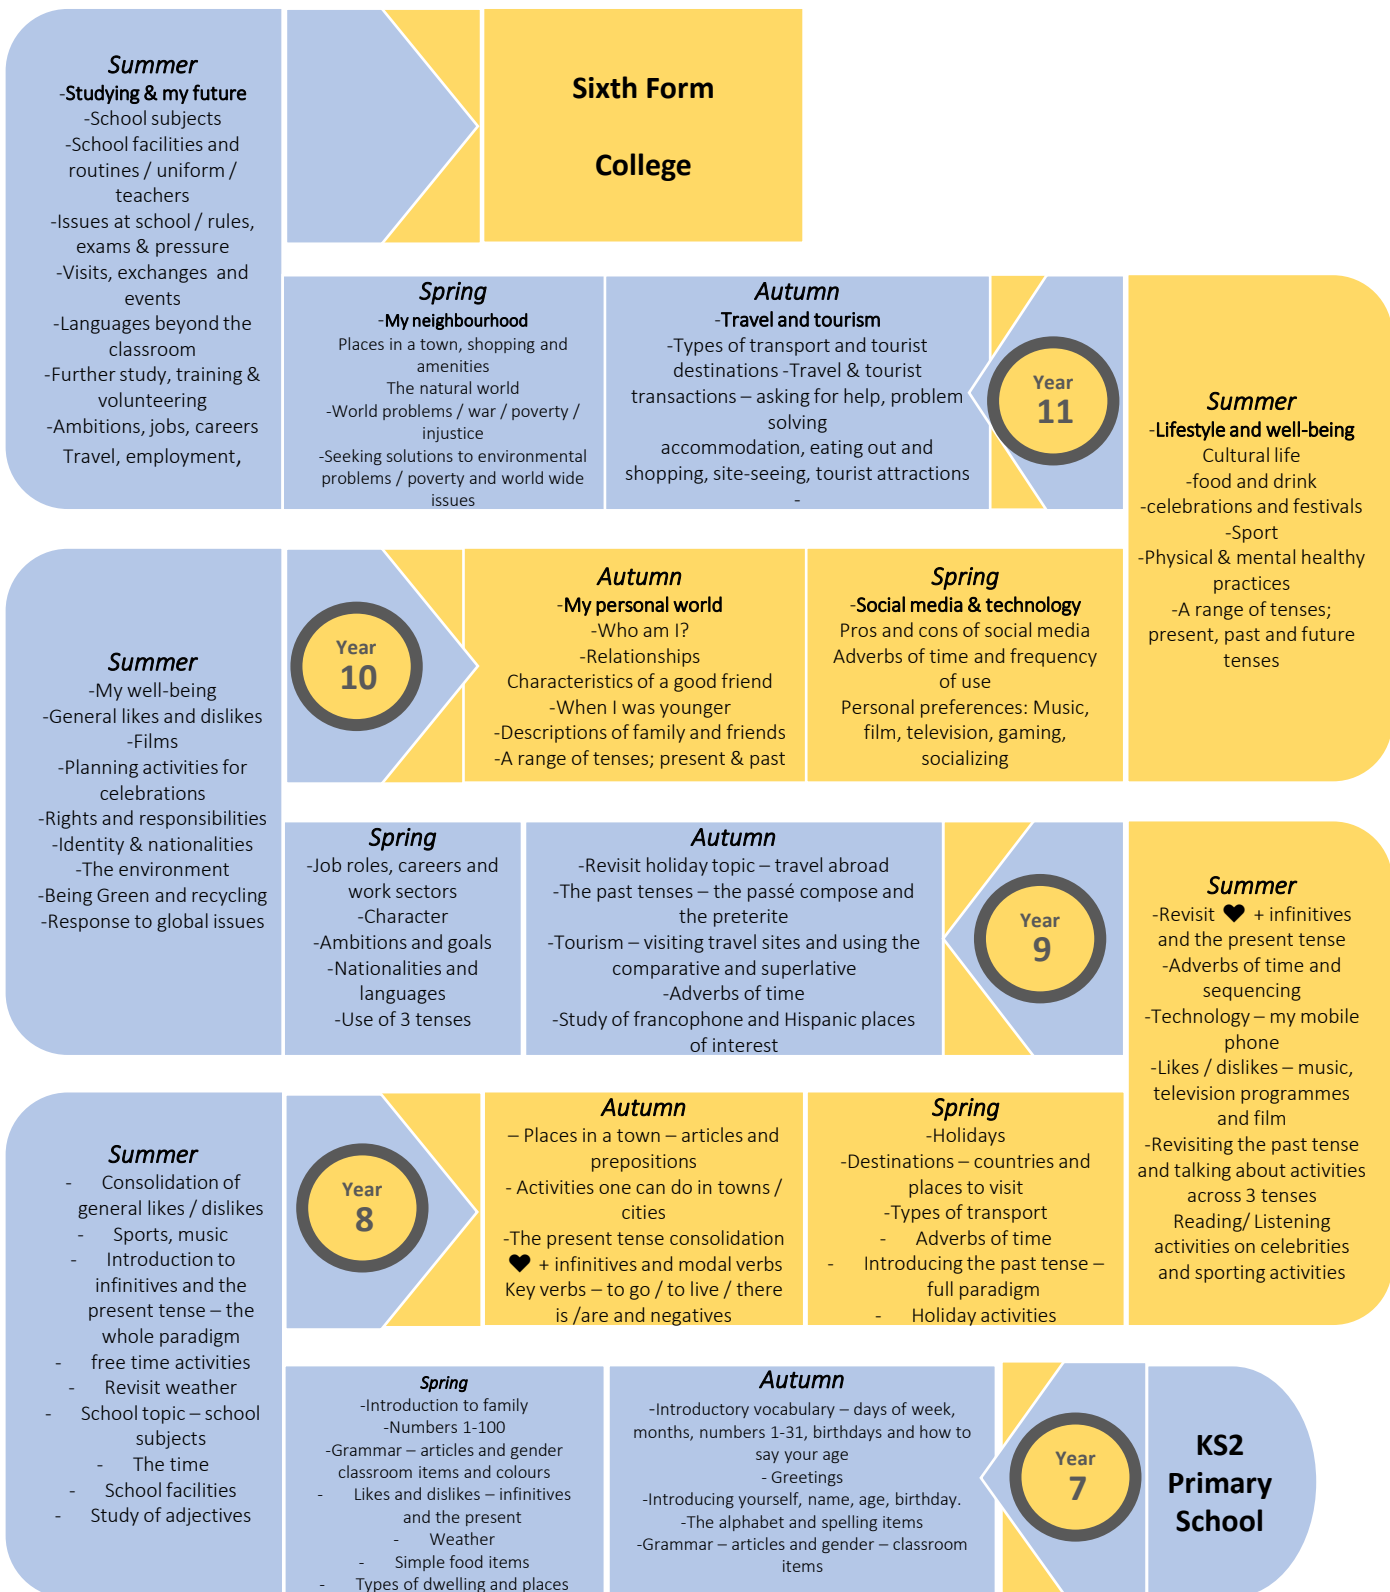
Summer
-Studying & my future
-School subjects
-School facilities and routines / uniform / teachers
-Issues at school / rules, exams & pressure
-Visits, exchanges and events
-Languages beyond the classroom
-Further study, training & volunteering
-Ambitions, jobs, careers
Travel, employment,

Sixth Form

College

Spring
-My neighbourhood
Places in a town, shopping and amenities
The natural world
-World problems / war / poverty / injustice
-Seeking solutions to environmental problems / poverty and world wide issues

Autumn
-Travel and tourism
-Types of transport and tourist destinations -Travel & tourist transactions – asking for help, problem solving
accommodation, eating out and shopping, site-seeing, tourist attractions
-

Year
11

Summer
-Lifestyle and well-being
Cultural life
-food and drink
-celebrations and festivals
-Sport
-Physical & mental healthy practices
-A range of tenses; present, past and future tenses

Summer
-My well-being
-General likes and dislikes
-Films
-Planning activities for celebrations
-Rights and responsibilities
-Identity & nationalities
-The environment
-Being Green and recycling
-Response to global issues

Year
10

Autumn
-My personal world
-Who am I?
-Relationships
Characteristics of a good friend
-When I was younger
-Descriptions of family and friends
-A range of tenses; present & past

Spring
-Social media & technology
Pros and cons of social media
Adverbs of time and frequency of use
Personal preferences: Music, film, television, gaming, socializing

Spring
-Job roles, careers and work sectors
-Character
-Ambitions and goals
-Nationalities and languages
-Use of 3 tenses

Autumn
-Revisit holiday topic – travel abroad
-The past tenses – the passé compose and the preterite
-Tourism – visiting travel sites and using the comparative and superlative
-Adverbs of time
-Study of francophone and Hispanic places of interest

Year
9

Summer
-Revisit ♥ + infinitives and the present tense
-Adverbs of time and sequencing
-Technology – my mobile phone
-Likes / dislikes – music, television programmes and film
-Revisiting the past tense and talking about activities across 3 tenses
Reading/ Listening activities on celebrities and sporting activities

Summer
- Consolidation of general likes / dislikes
- Sports, music
- Introduction to infinitives and the present tense – the whole paradigm
- free time activities
- Revisit weather
- School topic – school subjects
- The time
- School facilities
- Study of adjectives

Year
8

Autumn
– Places in a town – articles and prepositions
- Activities one can do in towns / cities
-The present tense consolidation
♥ + infinitives and modal verbs
Key verbs – to go / to live / there is /are and negatives

Spring
-Holidays
-Destinations – countries and places to visit
-Types of transport
- Adverbs of time
- Introducing the past tense – full paradigm
- Holiday activities

Spring
-Introduction to family
-Numbers 1-100
-Grammar – articles and gender classroom items and colours
- Likes and dislikes – infinitives and the present
- Weather
- Simple food items
- Types of dwelling and places

Autumn
-Introductory vocabulary – days of week, months, numbers 1-31, birthdays and how to say your age
- Greetings
-Introducing yourself, name, age, birthday.
-The alphabet and spelling items
-Grammar – articles and gender – classroom items

Year
7

KS2
Primary
School